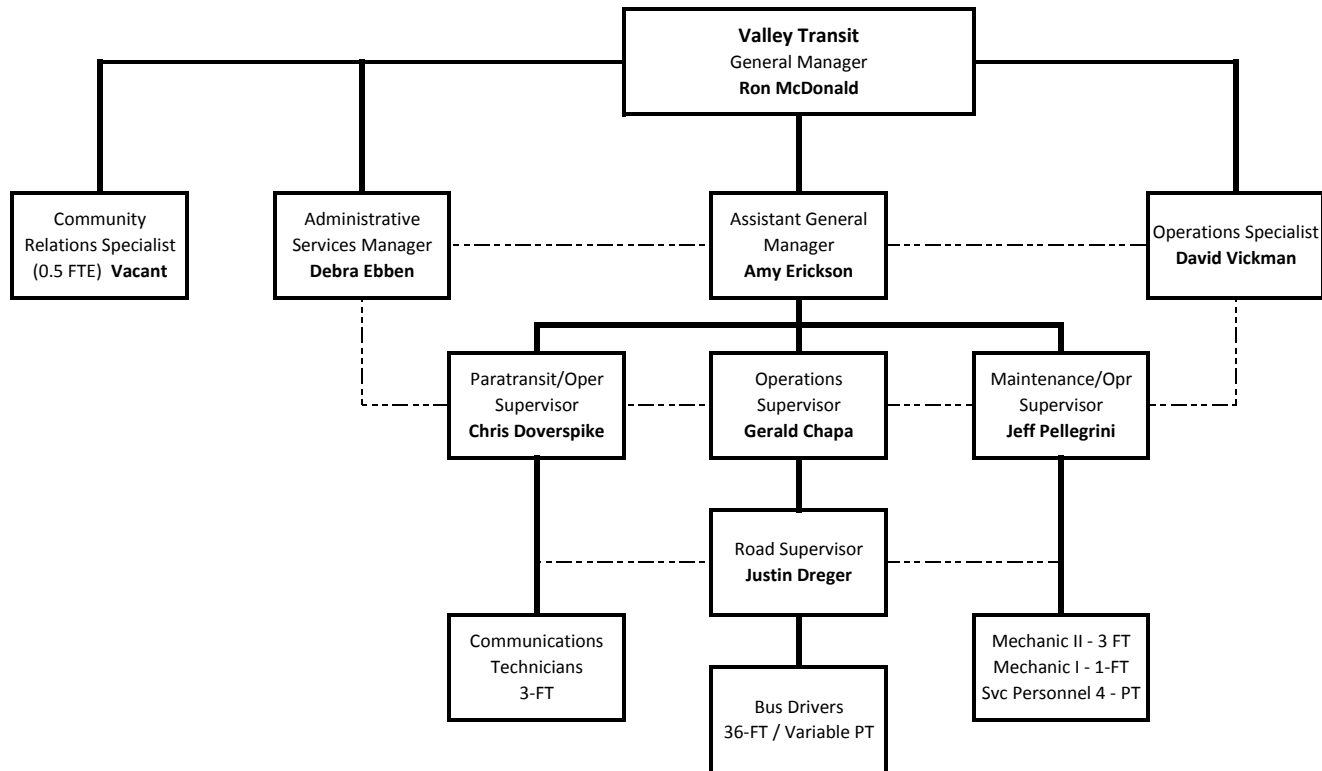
**Valley Transit**
General Manager
**Ron McDonald**

Community Relations Specialist (0.5 FTE) **Vacant**

Administrative Services Manager
**Debra Ebben**

Assistant General Manager
**Amy Erickson**

Operations Specialist
**David Vickman**

Paratransit/Oper Supervisor
**Chris Doverspike**

Operations Supervisor
**Gerald Chapa**

Maintenance/Opr Supervisor
**Jeff Pellegrini**

Road Supervisor
**Justin Dreger**

Communications Technicians
3-FT

Bus Drivers
36-FT / Variable PT

Mechanic II - 3 FT
Mechanic I - 1-FT
Svc Personnel 4 - PT